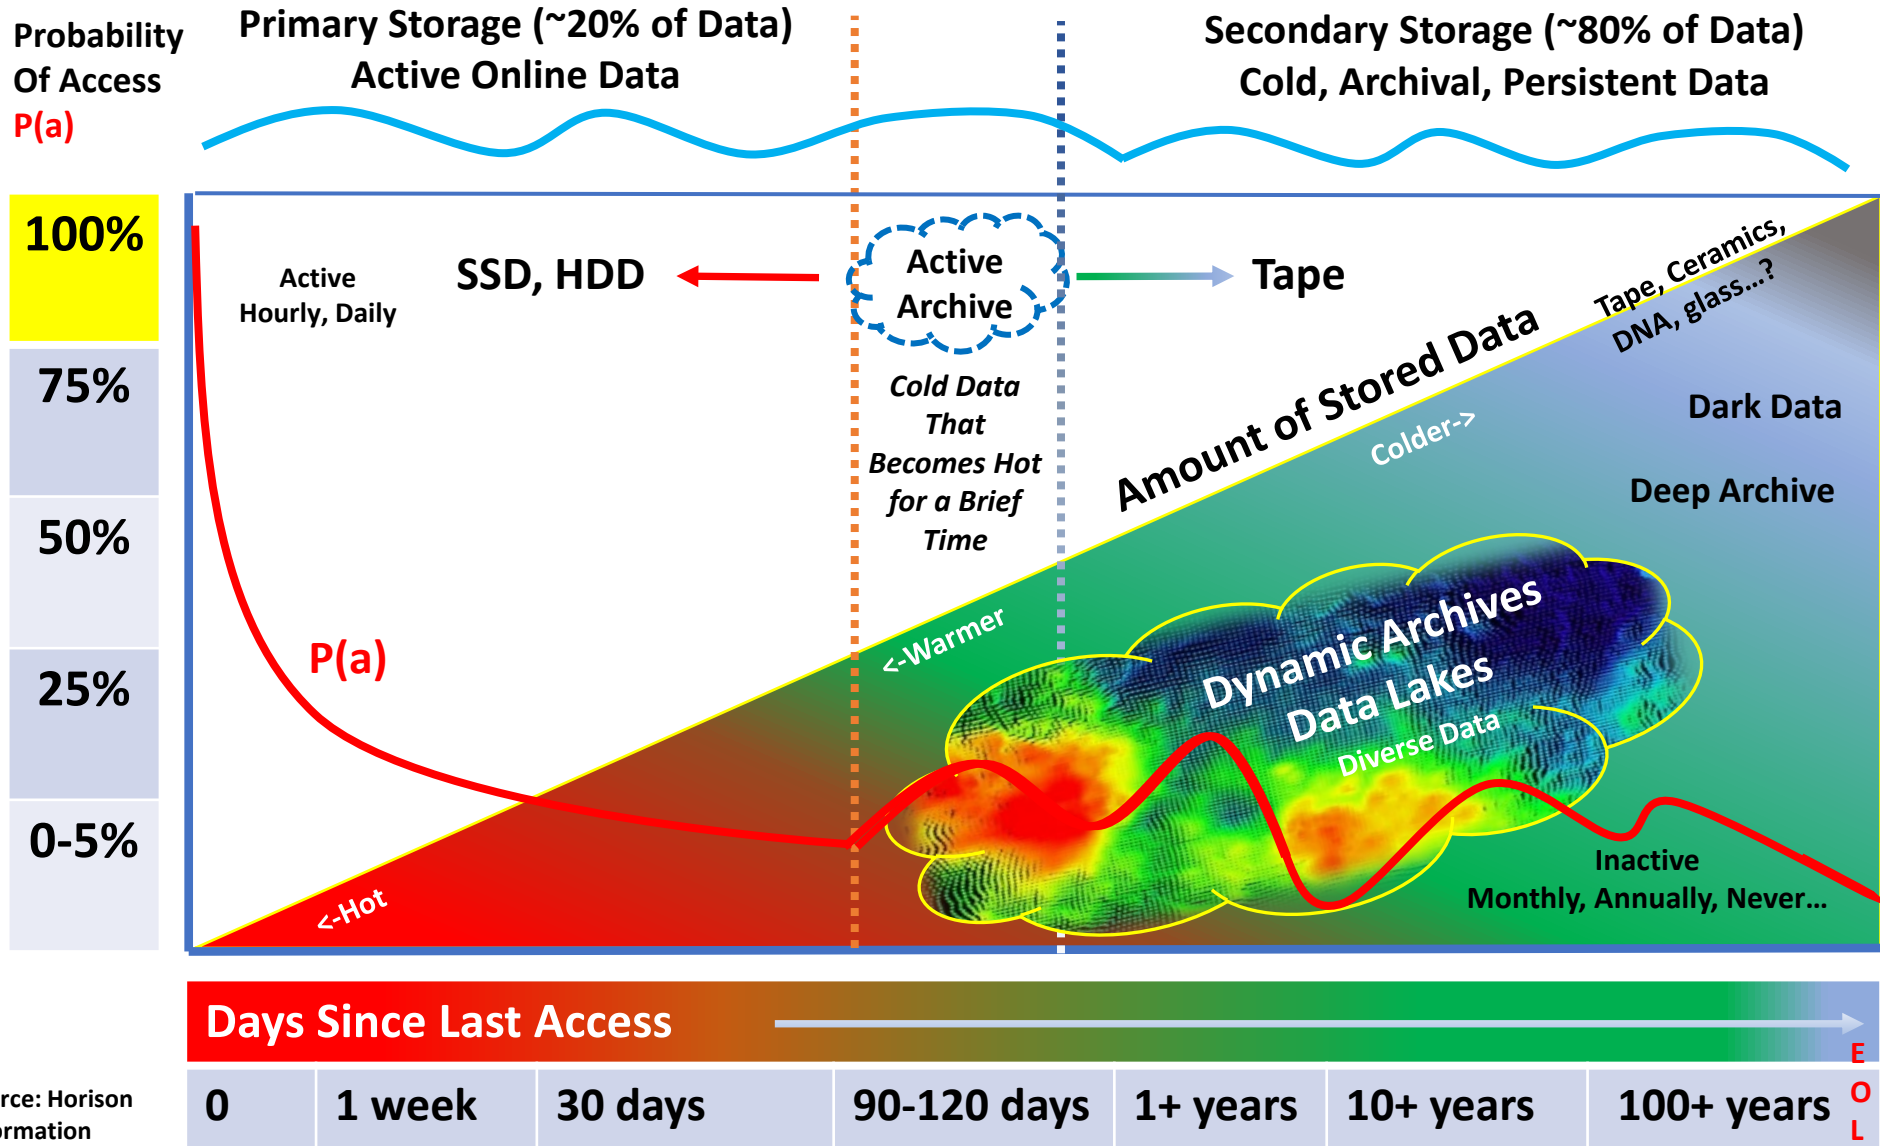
Probability Of Access
P(a)

Primary Storage (~20% of Data)
Active Online Data

Secondary Storage (~80% of Data)
Cold, Archival, Persistent Data

100%

75%

50%

25%

0-5%

Active
Hourly, Daily

SSD, HDD

Active Archive

Tape

Tape, Ceramics, DNA, glass…?

Cold Data That Becomes Hot for a Brief Time

Amount of Stored Data

Colder->

Dark Data

Deep Archive

P(a)

<-Warmer

Dynamic Archives
Data Lakes
Diverse Data

Inactive
Monthly, Annually, Never…

<-Hot

Days Since Last Access

| 0 | 1 week | 30 days | 90-120 days | 1+ years | 10+ years | 100+ years |
|---|---|---|---|---|---|---|

E
O
L

rce: Horison
rmation